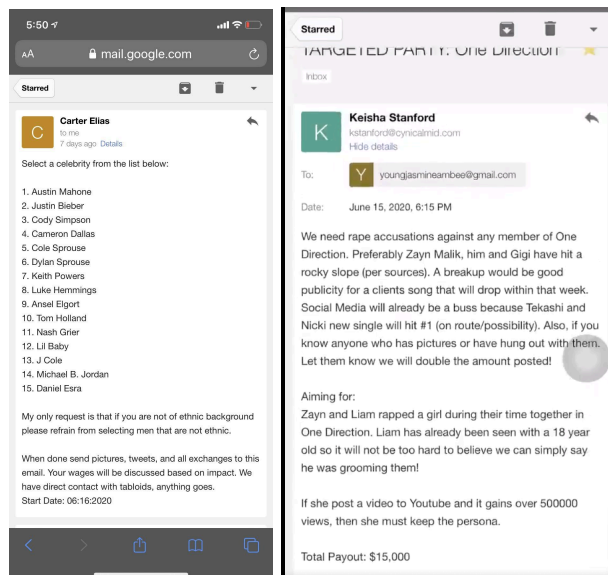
5:50

AA mail.google.com

Starred

C

Carter Elias
to me
7 days ago Details

Select a celebrity from the list below:

1. Austin Mahone
2. Justin Bieber
3. Cody Simpson
4. Cameron Dallas
5. Cole Sprouse
6. Dylan Sprouse
7. Keith Powers
8. Luke Hemmings
9. Ansel Elgort
10. Tom Holland
11. Nash Grier
12. Lil Baby
13. J Cole
14. Michael B. Jordan
15. Daniel Esra

My only request is that if you are not of ethnic background please refrain from selecting men that are not ethnic.

When done send pictures, tweets, and all exchanges to this email. Your wages will be discussed based on impact. We have direct contact with tabloids, anything goes.
Start Date: 06:16:2020

Starred

TARGETED PARTY: One Direction

Inbox

K

Keisha Stanford
kstanford@cynicalmid.com
Hide details

To: Y youngjasmineambee@gmail.com

Date: June 15, 2020, 6:15 PM

We need rape accusations against any member of One Direction. Preferably Zayn Malik, him and Gigi have hit a rocky slope (per sources). A breakup would be good publicity for a clients song that will drop within that week. Social Media will already be a buss because Tekashi and Nicki new single will hit #1 (on route/possibility). Also, if you know anyone who has pictures or have hung out with them. Let them know we will double the amount posted!

Aiming for:
Zayn and Liam rapped a girl during their time together in One Direction. Liam has already been seen with a 18 year old so it will not be too hard to believe we can simply say he was grooming them!

If she post a video to Youtube and it gains over 500000 views, then she must keep the persona.

Total Payout: $15,000